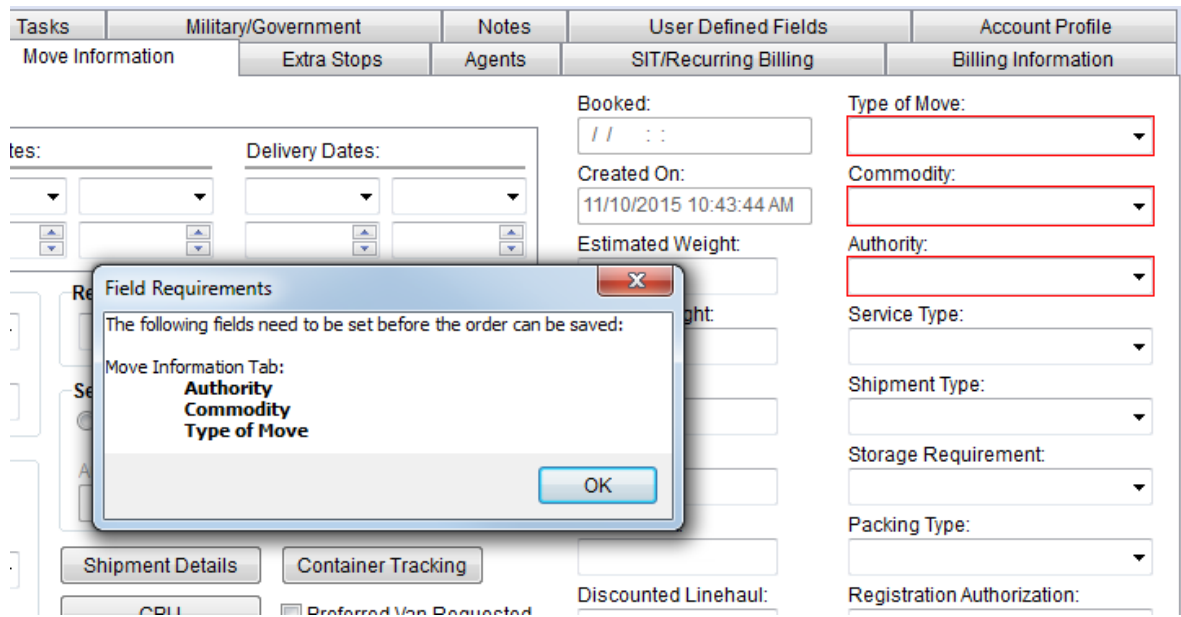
Tasks | Military/Government | Notes | User Defined Fields | Account Profile
Move Information | Extra Stops | Agents | SIT/Recurring Billing | Billing Information

tes:

Delivery Dates:

Booked:
/ / : :

Created On:
11/10/2015 10:43:44 AM

Estimated Weight:

ght:

Type of Move:

Commodity:

Authority:

Service Type:

Shipment Type:

Storage Requirement:

Packing Type:

Registration Authorization:

Discounted Linehaul:

Re

Se

A

Field Requirements

The following fields need to be set before the order can be saved:

Move Information Tab:
**Authority**
**Commodity**
**Type of Move**

OK

Shipment Details

Container Tracking

CPU

Preferred Van Requested